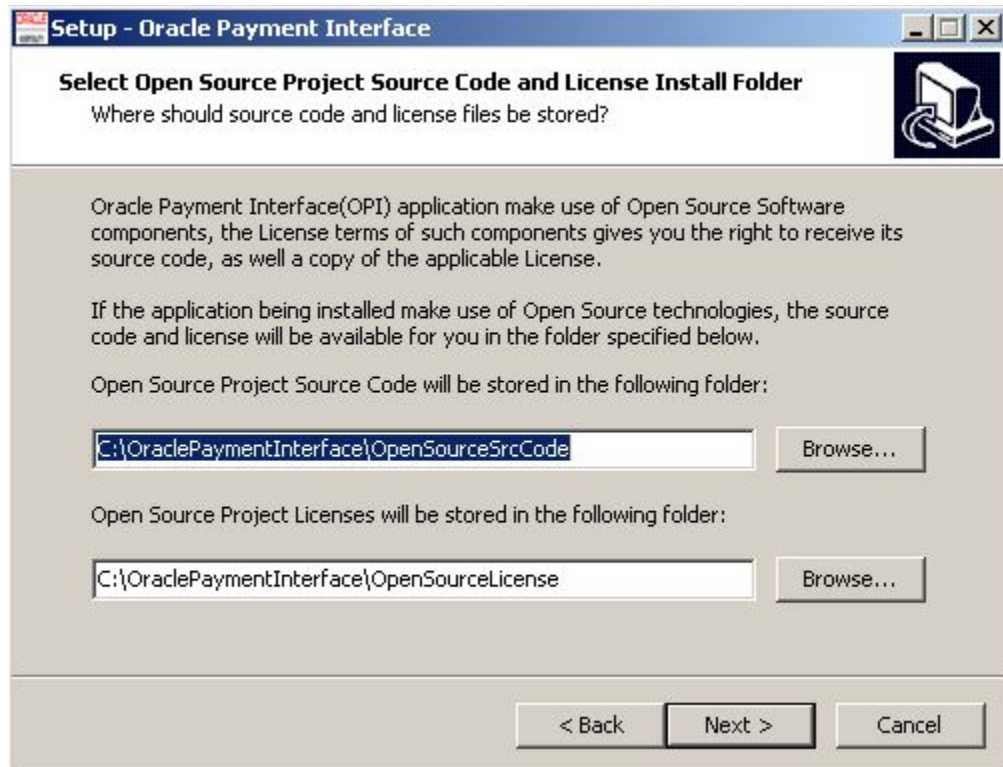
Setup - Oracle Payment Interface

Select Open Source Project Source Code and License Install Folder
Where should source code and license files be stored?

Oracle Payment Interface(OPI) application make use of Open Source Software components, the License terms of such components gives you the right to receive its source code, as well a copy of the applicable License.

If the application being installed make use of Open Source technologies, the source code and license will be available for you in the folder specified below.

Open Source Project Source Code will be stored in the following folder:

C:\OraclePaymentInterface\OpenSourceSrcCode

Browse...

Open Source Project Licenses will be stored in the following folder:

C:\OraclePaymentInterface\OpenSourceLicense

Browse...

< Back

Next >

Cancel